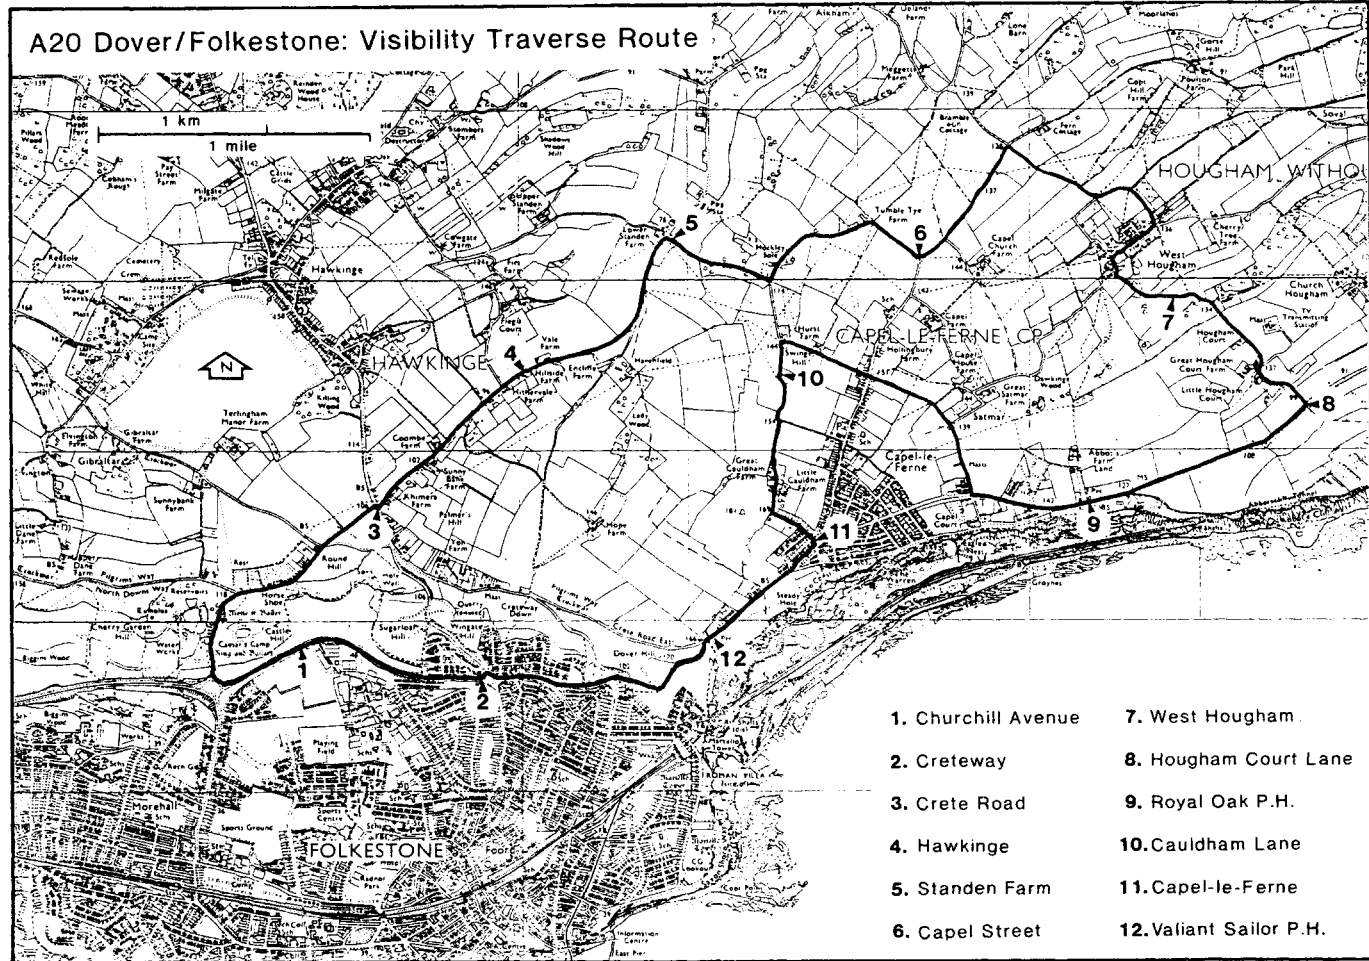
A20 Dover/Folkestone: Visibility Traverse Route

1 km

1 mile

N

HAWKINGE

CAPEL-LE-FERNE CP

HOUGHAM WITHOU

FOLKESTONE

Hawkinge

Capel-le-Ferne

West Hougham

Church Hougham

1

2

3

4

5

6

7

8

9

10

11

12

1. Churchill Avenue

2. Creteway

3. Crete Road

4. Hawkinge

5. Standen Farm

6. Capel Street

7. West Hougham

8. Hougham Court Lane

9. Royal Oak P.H.

10. Cauldham Lane

11. Capel-le-Ferne

12. Valiant Sailor P.H.